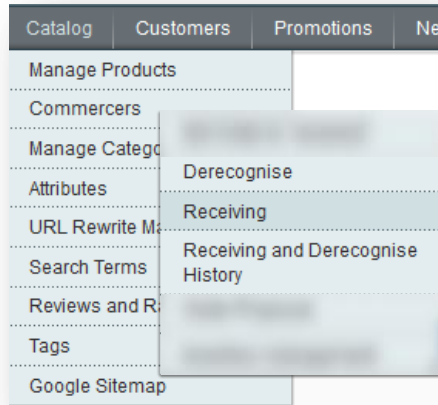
Catalog | Customers | Promotions | Ne

Manage Products
Commercers
Manage Catego
Attributes
URL Rewrite Ma
Search Terms
Reviews and Ra
Tags
Google Sitemap

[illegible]
Derecognise
Receiving
Receiving and Derecognise History
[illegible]
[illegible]